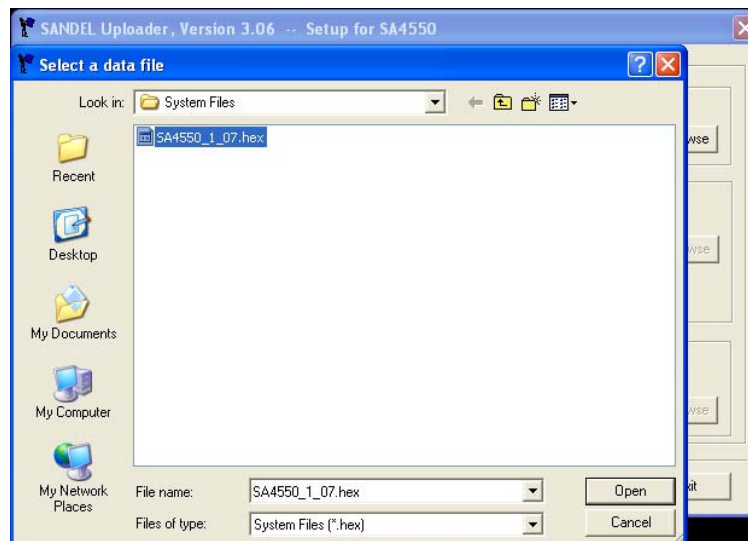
SANDEL Uploader, Version 3.06 -- Setup for SA4550

Select a data file

?

Look in: System Files

SA4550_1_07.hex

Recent

Desktop

My Documents

My Computer

My Network Places

File name: SA4550_1_07.hex

Files of type: System Files (*.hex)

Open

Cancel

wse

wse

wse

xit